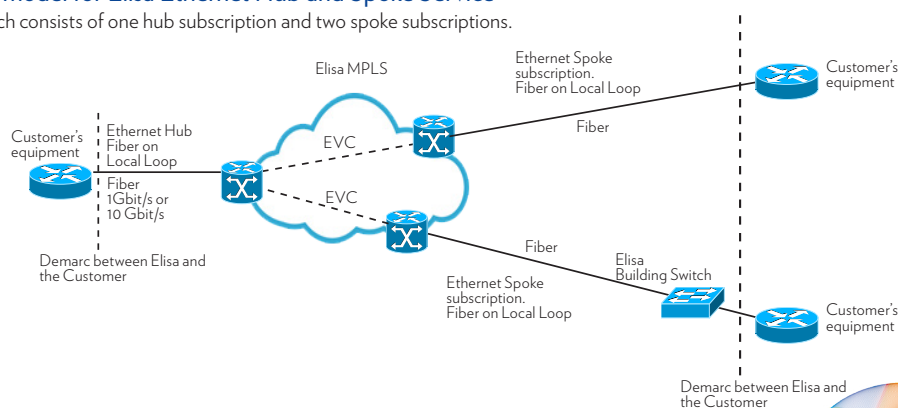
ch consists of one hub subscription and two spoke subscriptions.

Elisa MPLS

Ethernet Spoke subscription. Fiber on Local Loop

Customer's equipment

Customer's equipment

Ethernet Hub Fiber on Local Loop

Fiber 1Gbit/s or 10 Gbit/s

EVC

EVC

Fiber

Fiber

Demarc between Elisa and the Customer

Elisa Building Switch

Ethernet Spoke subscription. Fiber on Local Loop

Customer's equipment

Demarc between Elisa and the Customer